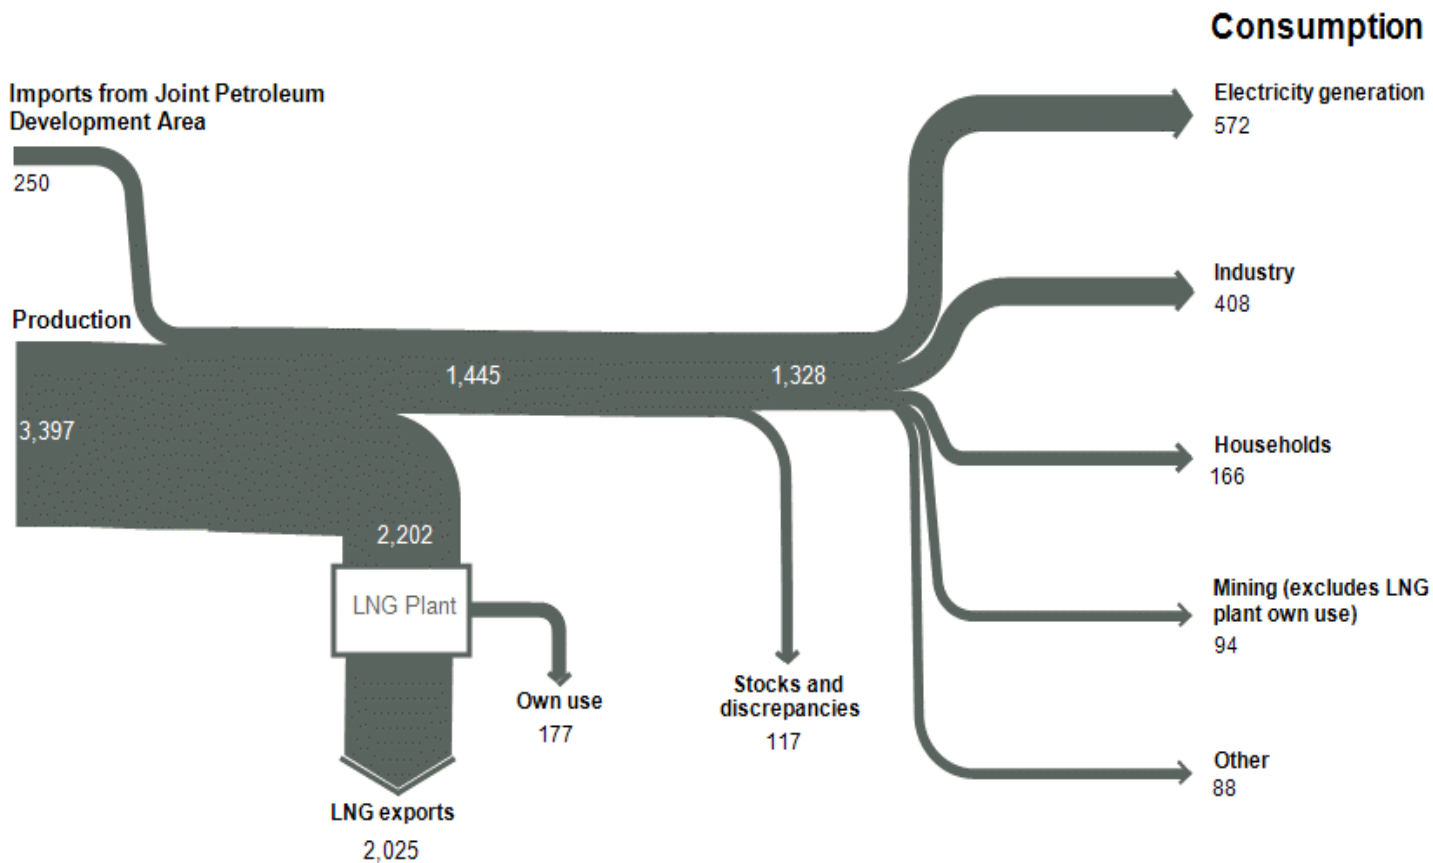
Consumption

Imports from Joint Petroleum Development Area
250

Production
3,397

1,445

1,328

Electricity generation
572

Industry
408

Households
166

Mining (excludes LNG plant own use)
94

Other
88

2,202

LNG Plant

Own use
177

Stocks and discrepancies
117

LNG exports
2,025